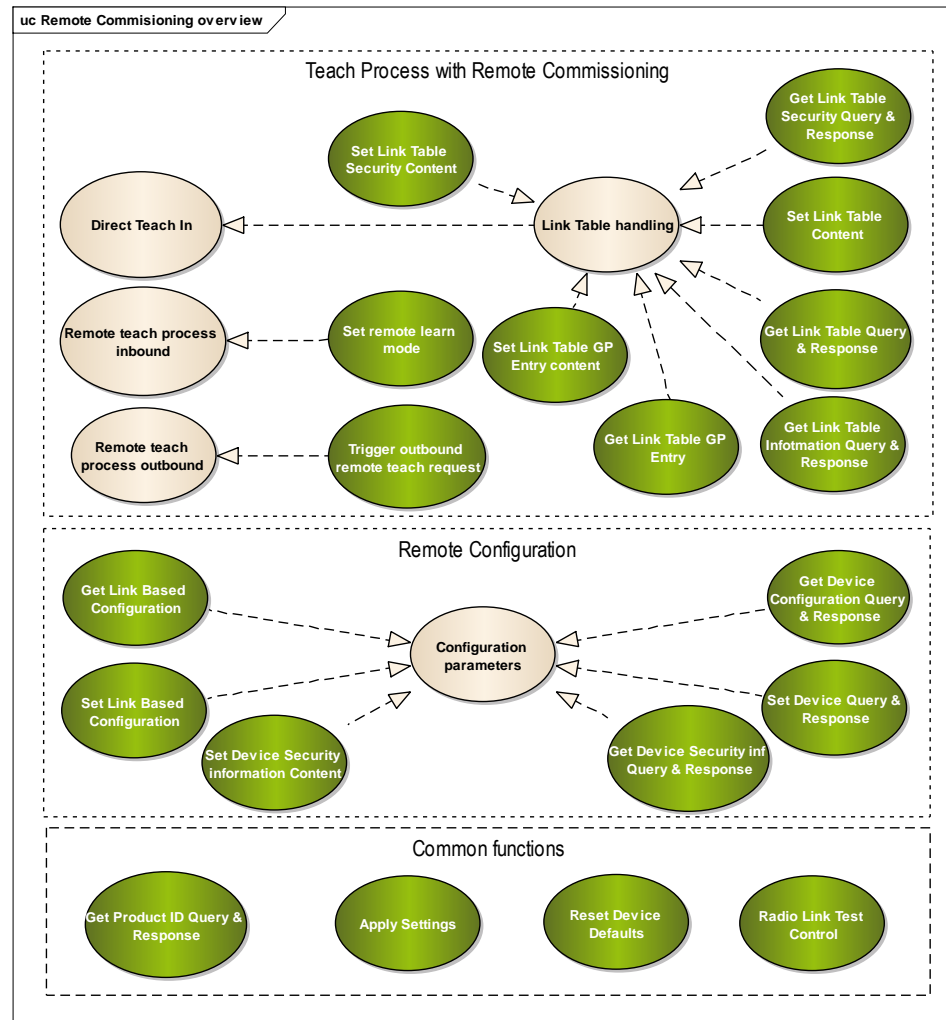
uc Remote Commisioning overview

Teach Process with Remote Commissioning

Get Link Table Security Query & Response

Set Link Table Security Content

Direct Teach In

Link Table handling

Set Link Table Content

Remote teach process inbound

Set remote learn mode

Set Link Table GP Entry content

Get Link Table Query & Response

Remote teach process outbound

Trigger outbound remote teach request

Get Link Table GP Entry

Get Link Table Infotmation Query & Response

Remote Configuration

Get Link Based Configuration

Get Device Configuration Query & Response

Configuration parameters

Set Link Based Configuration

Set Device Query & Response

Set Device Security information Content

Get Device Security inf Query & Response

Common functions

Get Product ID Query & Response

Apply Settings

Reset Device Defaults

Radio Link Test Control